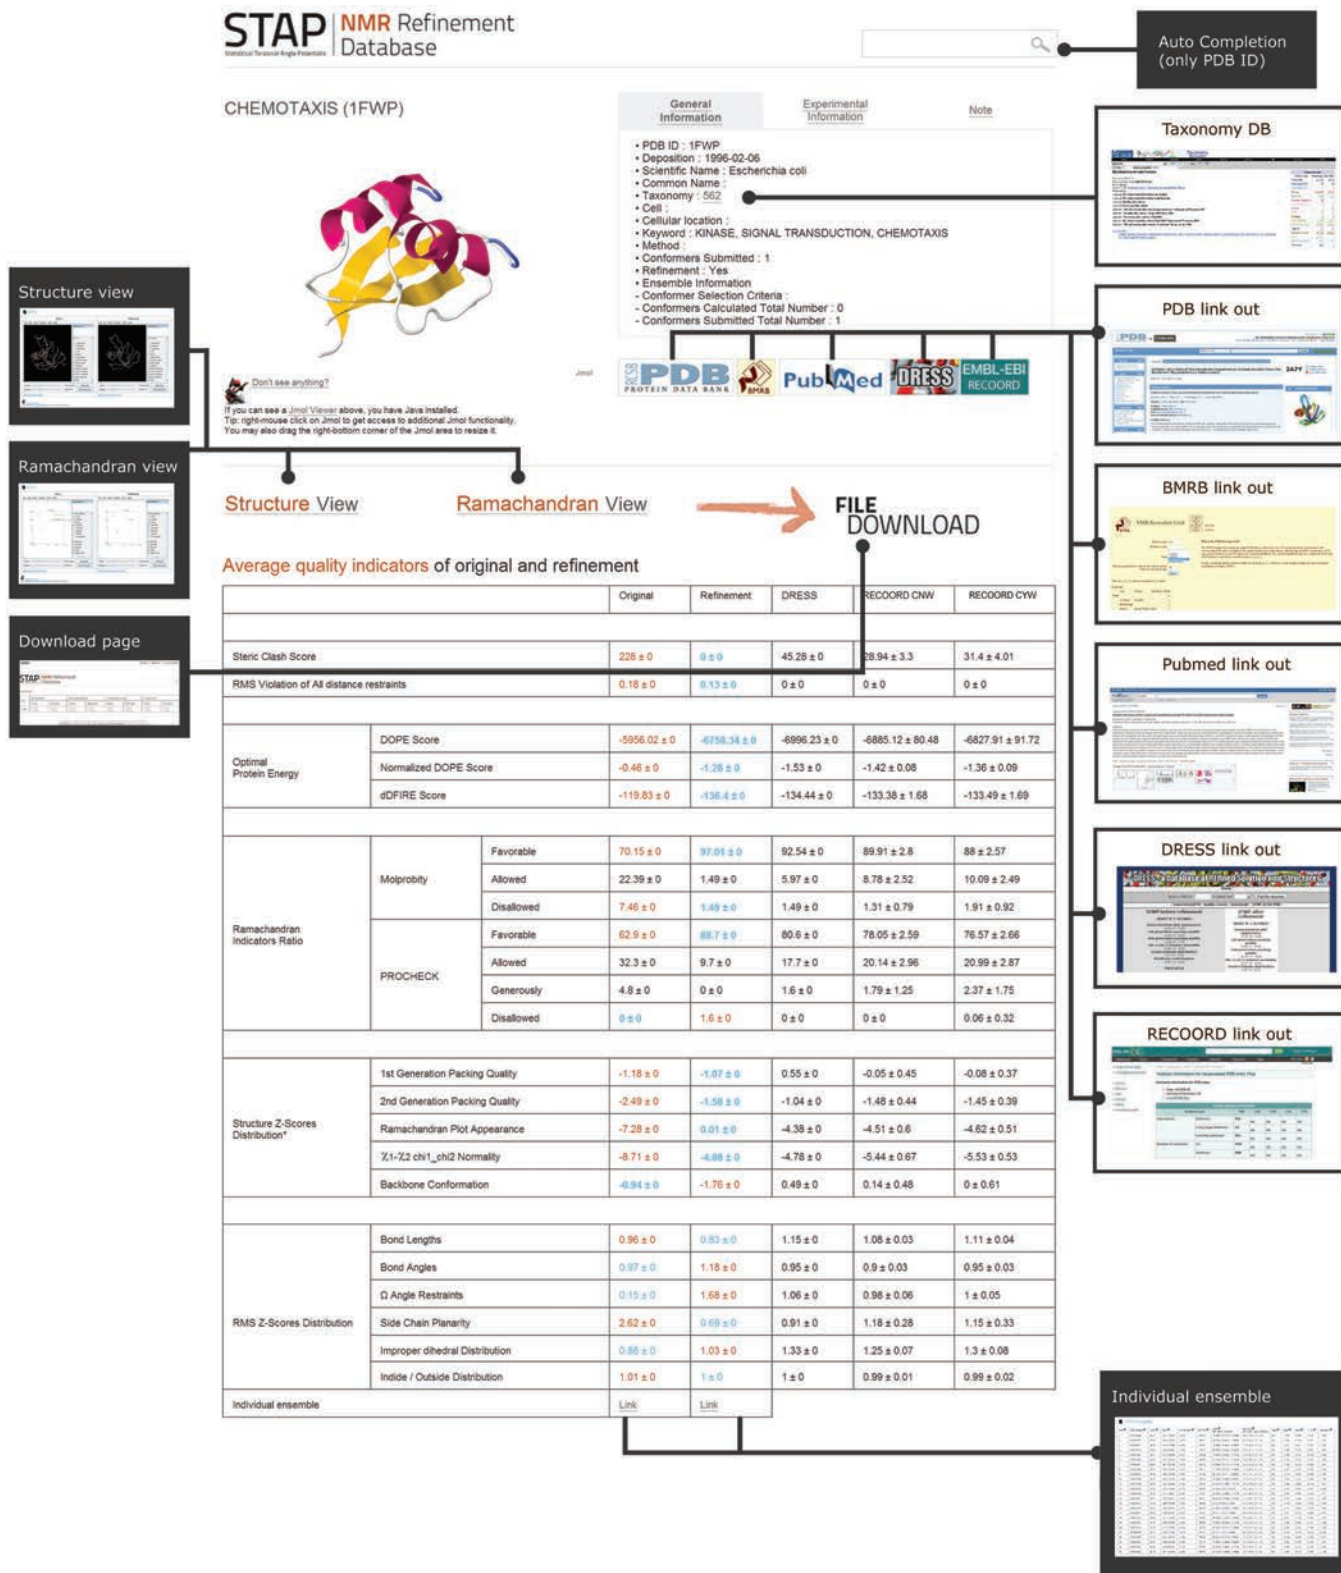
STAP | NMR Refinement Database

Statistical Torsional Angle Potentials

Auto Completion (only PDB ID)

CHEMOTAXIS (1FWP)

General Information | Experimental Information | Note

• PDB ID : 1FWP
• Deposition : 1996-02-06
• Scientific Name : Escherichia coli
• Common Name :
• Taxonomy : 562
• Cell :
• Cellular location :
• Keyword : KINASE, SIGNAL TRANSDUCTION, CHEMOTAXIS
• Method :
• Conformers Submitted : 1
• Refinement : Yes
• Ensemble Information
- Conformer Selection Criteria :
- Conformers Calculated Total Number : 0
- Conformers Submitted Total Number : 1

Taxonomy DB

PDB link out

BMRB link out

Pubmed link out

DRESS link out

RECOORD link out

Structure view

Ramachandran view

Download page

Individual ensemble

Jmol

Don't see anything?

If you can see a Jmol Viewer above, you have Java installed.
Tip: right-mouse click on Jmol to get access to additional Jmol functionality.
You may also drag the right-bottom corner of the Jmol area to resize it.

RCSB PDB PROTEIN DATA BANK | BMRB | PubMed | DRESS | EMBL-EBI RECOORD

Structure View

Ramachandran View

FILE DOWNLOAD

Average quality indicators of original and refinement

| | | | Original | Refinement | DRESS | RECOORD CNW | RECOORD CYW |
|---|---|---|---|---|---|---|---|
| Steric Clash Score | | | 228 ± 0 | 0 ± 0 | 45.28 ± 0 | 28.94 ± 3.3 | 31.4 ± 4.01 |
| RMS Violation of All distance restraints | | | 0.18 ± 0 | 0.13 ± 0 | 0 ± 0 | 0 ± 0 | 0 ± 0 |
| Optimal Protein Energy | DOPE Score | | -5956.02 ± 0 | -6758.34 ± 0 | -6996.23 ± 0 | -6885.12 ± 80.48 | -6827.91 ± 91.72 |
| | Normalized DOPE Score | | -0.46 ± 0 | -1.28 ± 0 | -1.53 ± 0 | -1.42 ± 0.08 | -1.36 ± 0.09 |
| | dDFIRE Score | | -119.83 ± 0 | -136.4 ± 0 | -134.44 ± 0 | -133.38 ± 1.68 | -133.49 ± 1.69 |
| Ramachandran Indicators Ratio | Molprobity | Favorable | 70.15 ± 0 | 97.01 ± 0 | 92.54 ± 0 | 89.91 ± 2.8 | 88 ± 2.57 |
| | | Allowed | 22.39 ± 0 | 1.49 ± 0 | 5.97 ± 0 | 8.78 ± 2.52 | 10.09 ± 2.49 |
| | | Disallowed | 7.46 ± 0 | 1.49 ± 0 | 1.49 ± 0 | 1.31 ± 0.79 | 1.91 ± 0.92 |
| | PROCHECK | Favorable | 62.9 ± 0 | 88.7 ± 0 | 80.6 ± 0 | 78.05 ± 2.59 | 76.57 ± 2.66 |
| | | Allowed | 32.3 ± 0 | 9.7 ± 0 | 17.7 ± 0 | 20.14 ± 2.96 | 20.99 ± 2.87 |
| | | Generously | 4.8 ± 0 | 0 ± 0 | 1.6 ± 0 | 1.79 ± 1.25 | 2.37 ± 1.75 |
| | | Disallowed | 0 ± 0 | 1.6 ± 0 | 0 ± 0 | 0 ± 0 | 0.06 ± 0.32 |
| Structure Z-Scores Distribution* | 1st Generation Packing Quality | | -1.18 ± 0 | -1.07 ± 0 | 0.55 ± 0 | -0.05 ± 0.45 | -0.08 ± 0.37 |
| | 2nd Generation Packing Quality | | -2.49 ± 0 | -1.58 ± 0 | -1.04 ± 0 | -1.48 ± 0.44 | -1.45 ± 0.39 |
| | Ramachandran Plot Appearance | | -7.28 ± 0 | 0.01 ± 0 | -4.38 ± 0 | -4.51 ± 0.6 | -4.62 ± 0.51 |
| | $\chi$1-$\chi$2 chi1_chi2 Normality | | -8.71 ± 0 | -4.88 ± 0 | -4.78 ± 0 | -5.44 ± 0.67 | -5.53 ± 0.53 |
| | Backbone Conformation | | -0.94 ± 0 | -1.76 ± 0 | 0.49 ± 0 | 0.14 ± 0.48 | 0 ± 0.61 |
| RMS Z-Scores Distribution | Bond Lengths | | 0.96 ± 0 | 0.83 ± 0 | 1.15 ± 0 | 1.08 ± 0.03 | 1.11 ± 0.04 |
| | Bond Angles | | 0.97 ± 0 | 1.18 ± 0 | 0.95 ± 0 | 0.9 ± 0.03 | 0.95 ± 0.03 |
| | Ω Angle Restraints | | 0.15 ± 0 | 1.68 ± 0 | 1.06 ± 0 | 0.98 ± 0.06 | 1 ± 0.05 |
| | Side Chain Planarity | | 2.62 ± 0 | 0.69 ± 0 | 0.91 ± 0 | 1.18 ± 0.28 | 1.15 ± 0.33 |
| | Improper dihedral Distribution | | 0.88 ± 0 | 1.03 ± 0 | 1.33 ± 0 | 1.25 ± 0.07 | 1.3 ± 0.08 |
| | Inside / Outside Distribution | | 1.01 ± 0 | 1 ± 0 | 1 ± 0 | 0.99 ± 0.01 | 0.99 ± 0.02 |
| Individual ensemble | | | Link | Link | | | |